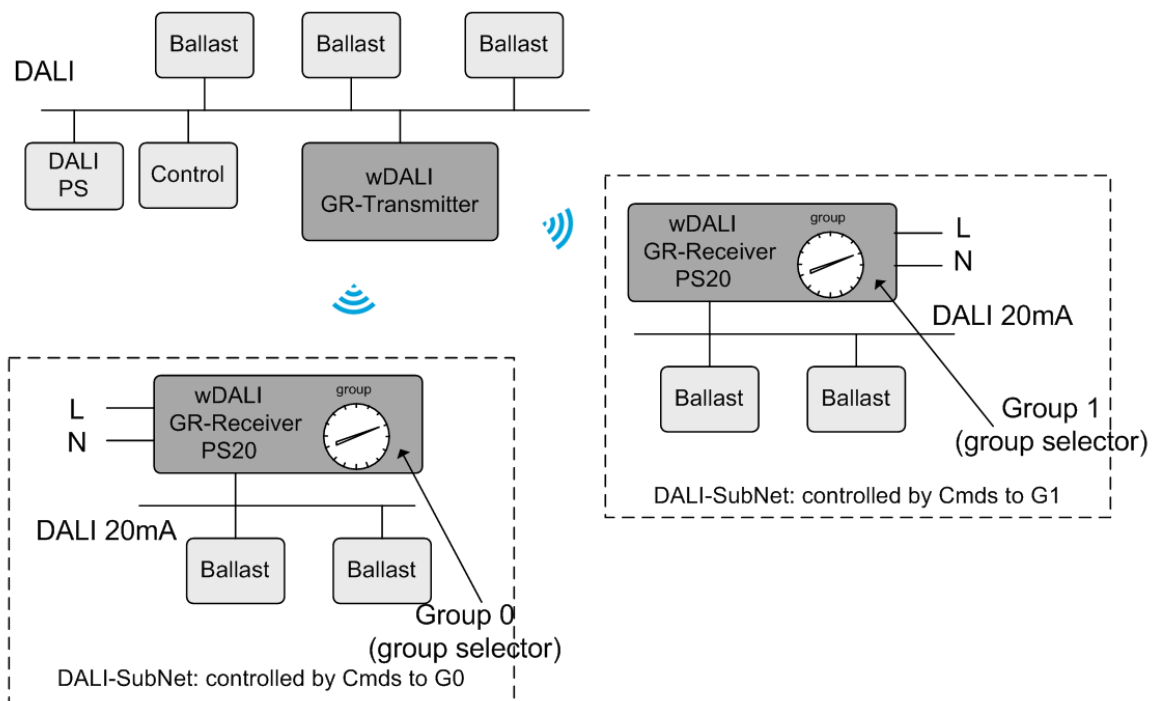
Ballast
Ballast
Ballast
DALI
DALI PS
Control
wDALI GR-Transmitter

wDALI GR-Receiver PS20
group
L
N
DALI 20mA
Ballast
Ballast
Group 1 (group selector)
DALI-SubNet: controlled by Cmds to G1

L
N
wDALI GR-Receiver PS20
group
DALI 20mA
Ballast
Ballast
Group 0 (group selector)
DALI-SubNet: controlled by Cmds to G0